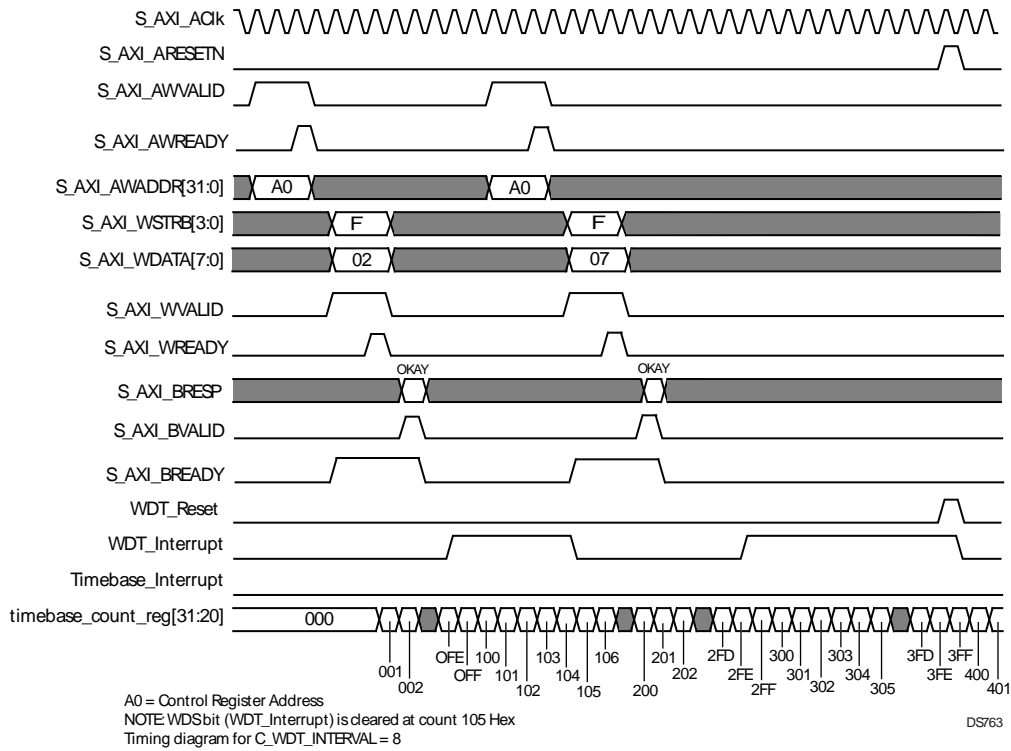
S_AXI_AClk
S_AXI_ARESETN
S_AXI_AWVALID
S_AXI_AWREADY
S_AXI_AWADDR[31:0]
A0
A0
S_AXI_WSTRB[3:0]
F
F
S_AXI_WDATA[7:0]
02
07
S_AXI_WVALID
S_AXI_WREADY
S_AXI_BRESP
OKAY
OKAY
S_AXI_BVALID
S_AXI_BREADY
WDT_Reset
WDT_Interrupt
Timebase_Interrupt
timebase_count_reg[31:20]
000
001
002
OFE
OFF
100
101
102
103
104
105
106
200
201
202
2FD
2FE
2FF
300
301
302
303
304
305
3FD
3FE
3FF
400
401

A0 = Control Register Address
NOTE: WDS bit (WDT_Interrupt) is cleared at count 105 Hex
Timing diagram for C_WDT_INTERVAL = 8

DS763